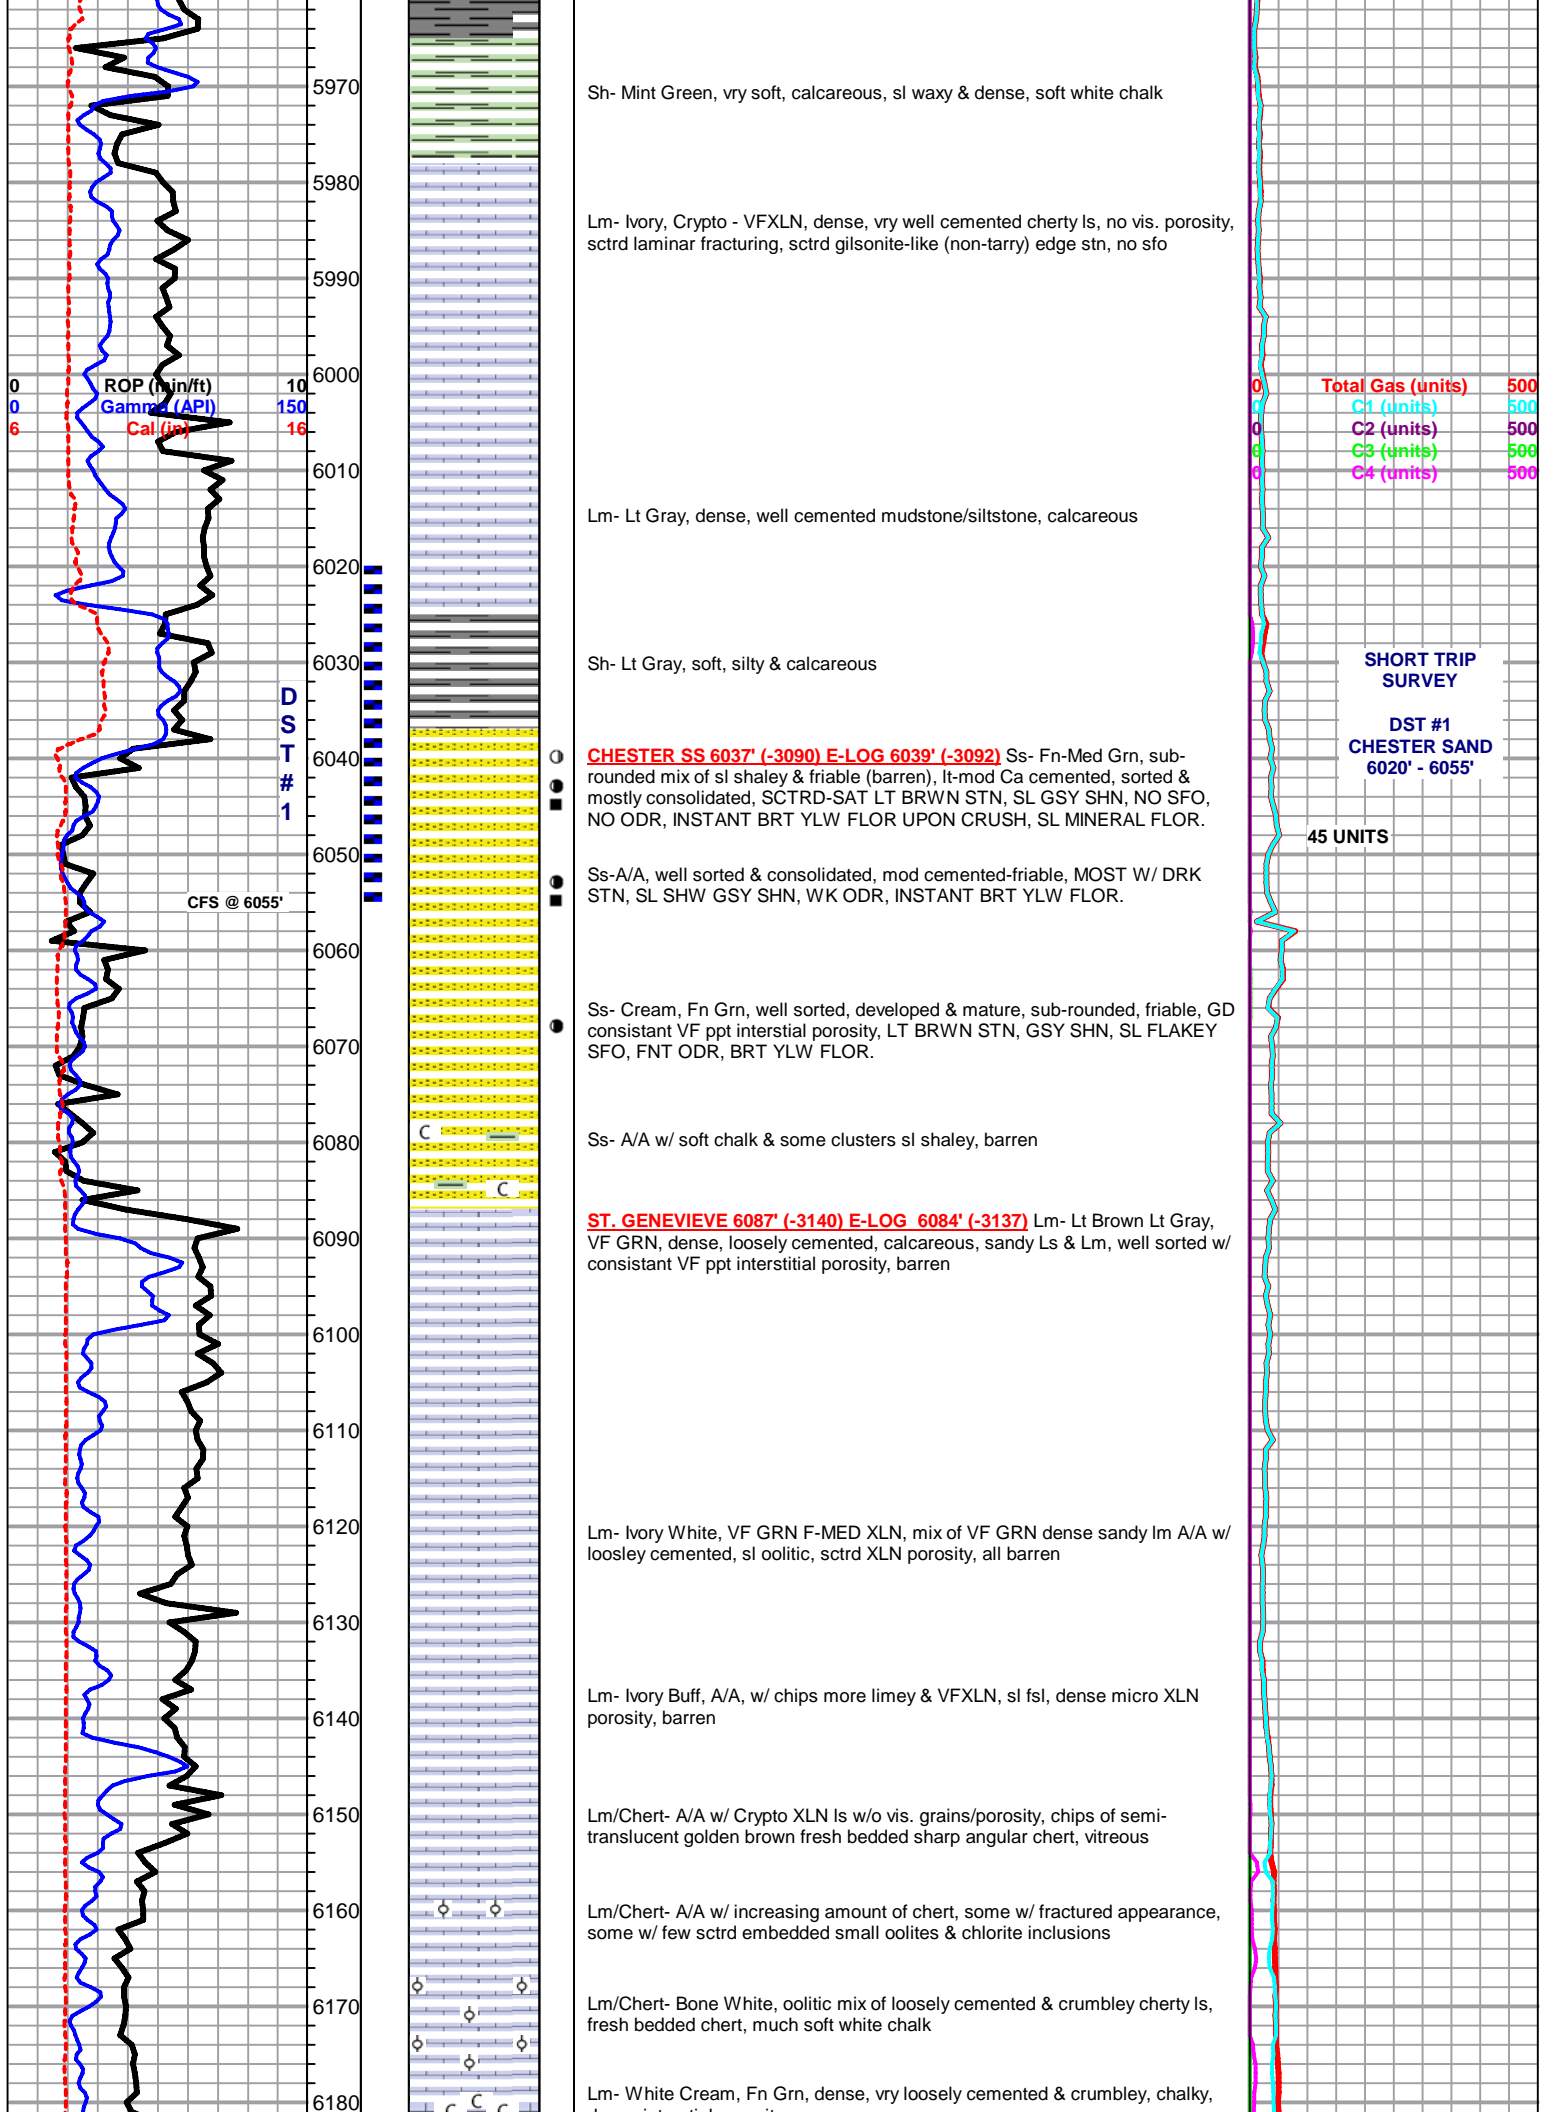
5970
5980
5990
6000
6010
6020
6030
6040
6050
6060
6070
6080
6090
6100
6110
6120
6130
6140
6150
6160
6170
6180

0 ROP (min/ft) 10
0 Gamma (API) 150
6 Cal (in) 16

D S T # 1

CFS @ 6055'

Sh- Mint Green, vry soft, calcareous, sl waxy & dense, soft white chalk

Lm- Ivory, Crypto - VFXLN, dense, vry well cemented cherty ls, no vis. porosity, sctrd laminar fracturing, sctrd gilsonite-like (non-tarry) edge stn, no sfo

Lm- Lt Gray, dense, well cemented mudstone/siltstone, calcareous

Sh- Lt Gray, soft, silty & calcareous

CHESTER SS 6037' (-3090) E-LOG 6039' (-3092) Ss- Fn-Med Grn, sub-rounded mix of sl shaley & friable (barren), lt-mod Ca cemented, sorted & mostly consolidated, SCTRD-SAT LT BRWN STN, SL GSY SHN, NO SFO, NO ODR, INSTANT BRT YLW FLOR UPON CRUSH, SL MINERAL FLOR.

Ss-A/A, well sorted & consolidated, mod cemented-friable, MOST W/ DRK STN, SL SHW GSY SHN, WK ODR, INSTANT BRT YLW FLOR.

Ss- Cream, Fn Grn, well sorted, developed & mature, sub-rounded, friable, GD consistant VF ppt interstial porosity, LT BRWN STN, GSY SHN, SL FLAKEY SFO, FNT ODR, BRT YLW FLOR.

Ss- A/A w/ soft chalk & some clusters sl shaley, barren

ST. GENEVIEVE 6087' (-3140) E-LOG 6084' (-3137) Lm- Lt Brown Lt Gray, VF GRN, dense, loosely cemented, calcareous, sandy Ls & Lm, well sorted w/ consistant VF ppt interstitial porosity, barren

Lm- Ivory White, VF GRN F-MED XLN, mix of VF GRN dense sandy lm A/A w/ loosley cemented, sl oolitic, sctrd XLN porosity, all barren

Lm- Ivory Buff, A/A, w/ chips more limey & VFXLN, sl fsl, dense micro XLN porosity, barren

Lm/Chert- A/A w/ Crypto XLN ls w/o vis. grains/porosity, chips of semi-translucent golden brown fresh bedded sharp angular chert, vitreous

Lm/Chert- A/A w/ increasing amount of chert, some w/ fractured appearance, some w/ few sctrd embedded small oolites & chlorite inclusions

Lm/Chert- Bone White, oolitic mix of loosely cemented & crumbley cherty ls, fresh bedded chert, much soft white chalk

Lm- White Cream, Fn Grn, dense, vry loosely cemented & crumbley, chalky, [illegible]

0 Total Gas (units) 500
0 C1 (units) 500
0 C2 (units) 500
0 C3 (units) 500
0 C4 (units) 500

SHORT TRIP SURVEY

DST #1 CHESTER SAND 6020' - 6055'

45 UNITS